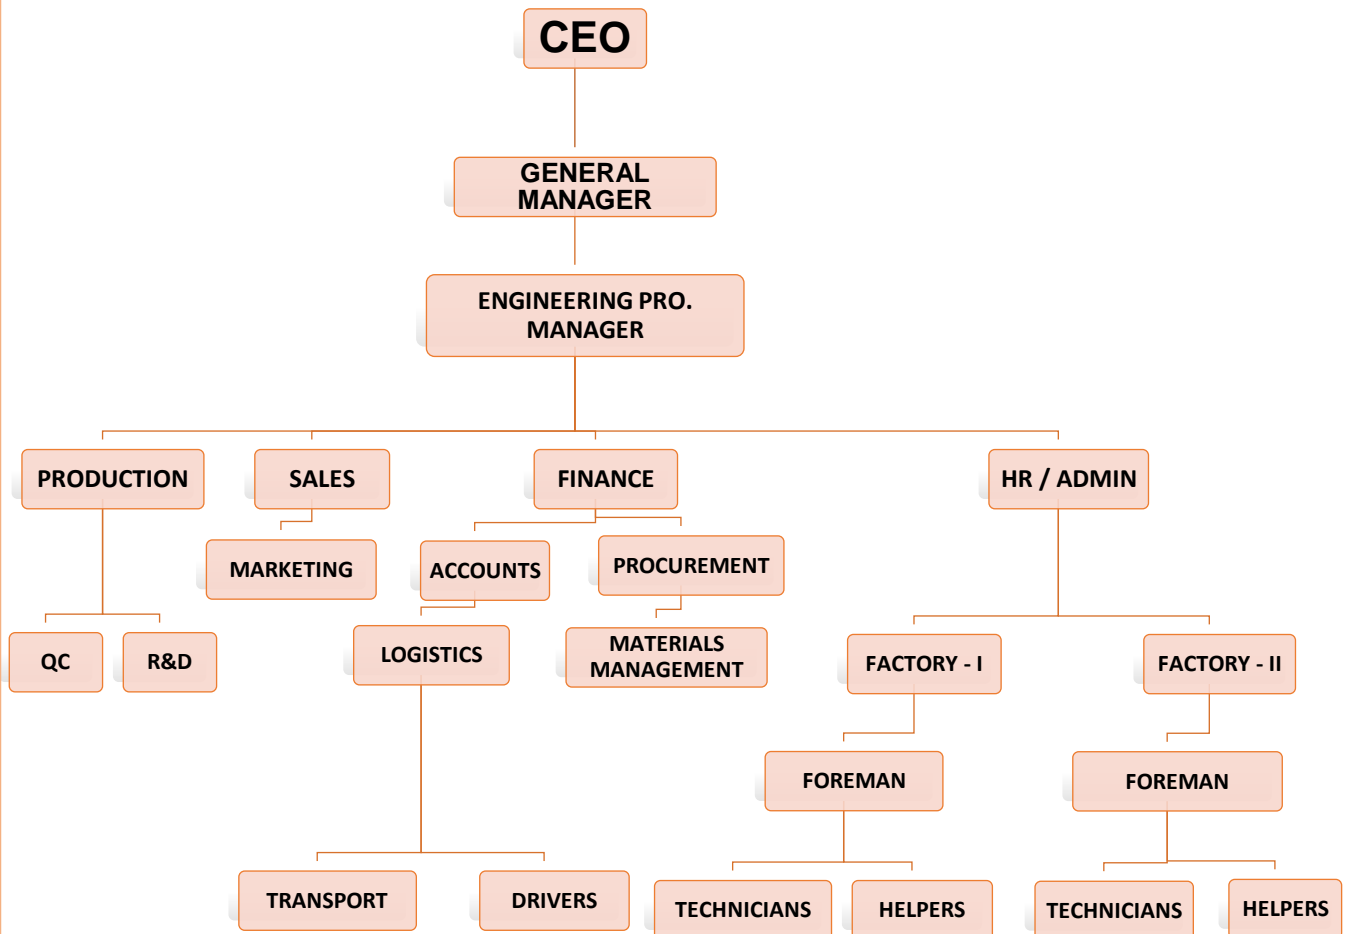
CEO

GENERAL MANAGER

ENGINEERING PRO. MANAGER

PRODUCTION

SALES

FINANCE

HR / ADMIN

MARKETING

ACCOUNTS

PROCUREMENT

QC

R&D

LOGISTICS

MATERIALS MANAGEMENT

FACTORY - I

FACTORY - II

FOREMAN

FOREMAN

TRANSPORT

DRIVERS

TECHNICIANS

HELPERS

TECHNICIANS

HELPERS